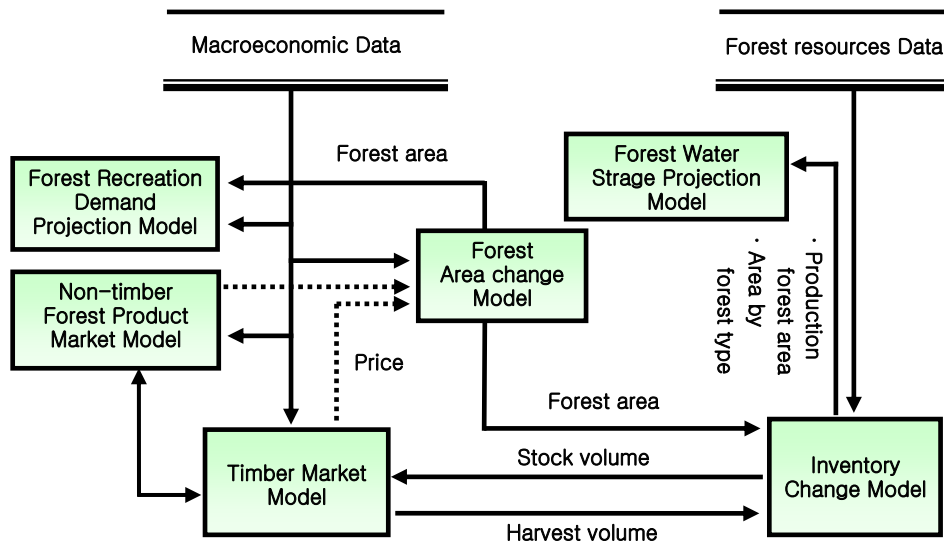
Macroeconomic Data

Forest resources Data

Forest area

Forest Recreation Demand Projection Model

Forest Water Strage Projection Model

Forest Area change Model

· Production forest area
· Area by forest type

Non-timber Forest Product Market Model

Price

Forest area

Stock volume

Timber Market Model

Inventory Change Model

Harvest volume